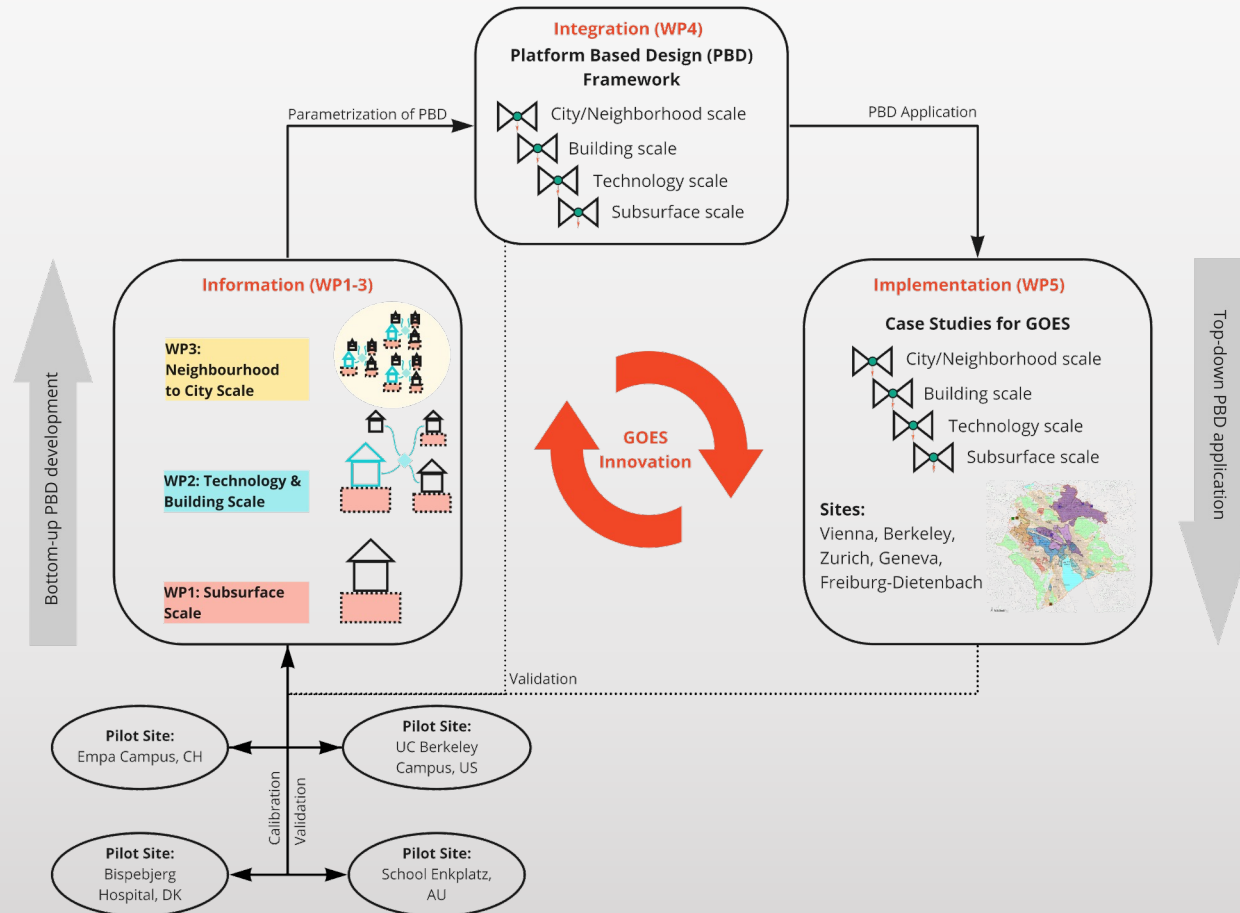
Integration (WP4)
Platform Based Design (PBD) Framework
City/Neighborhood scale
Building scale
Technology scale
Subsurface scale

Parametrization of PBD

PBD Application

Bottom-up PBD development

Information (WP1-3)
WP3: Neighbourhood to City Scale
WP2: Technology & Building Scale
WP1: Subsurface Scale

GOES Innovation

Implementation (WP5)
Case Studies for GOES
City/Neighborhood scale
Building scale
Technology scale
Subsurface scale
Sites:
Vienna, Berkeley, Zurich, Geneva, Freiburg-Dietenbach

Top-down PBD application

Validation

Pilot Site:
Empa Campus, CH

Pilot Site:
UC Berkeley Campus, US

Calibration
Validation

Pilot Site:
Bispebjerg Hospital, DK

Pilot Site:
School Enkplatz, AU